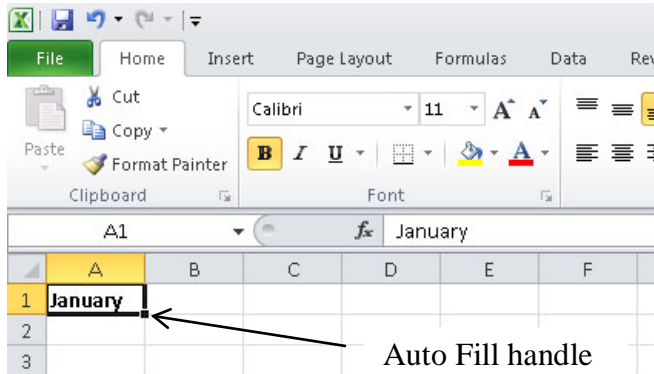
File Home Insert Page Layout Formulas Data Rev

Cut
Copy
Paste
Format Painter
Clipboard

Calibri 11
B I U
Font

A1 $f_x$ January

| | A | B | C | D | E | F |
|---|---|---|---|---|---|---|
| 1 | January | | | | | |
| 2 | | | | | | |
| 3 | | | | | | |

Auto Fill handle